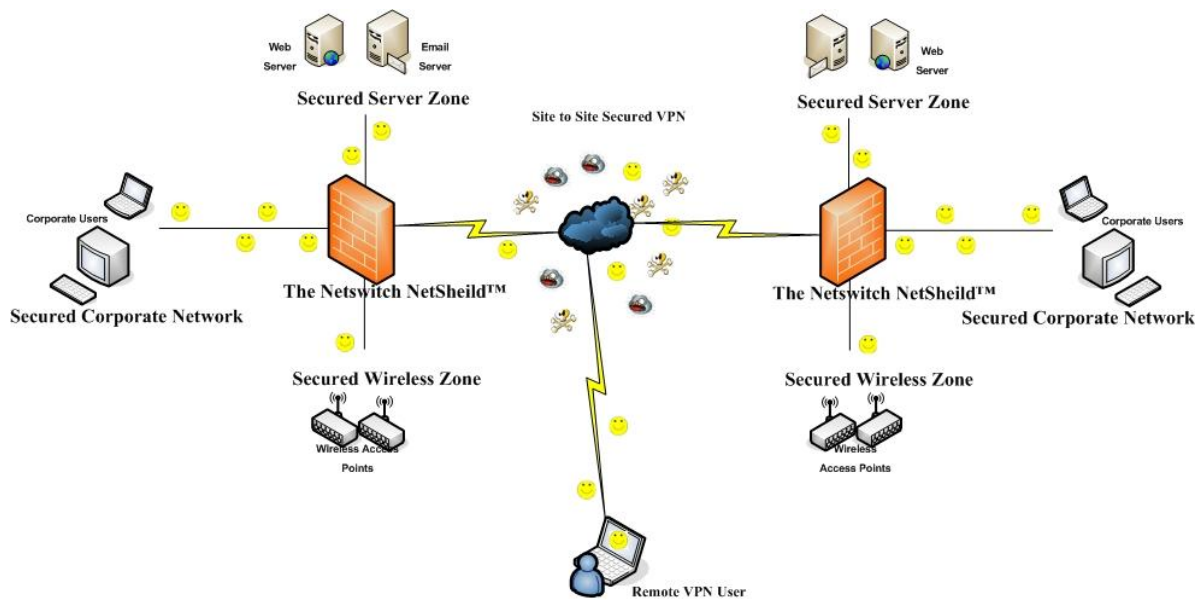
Web Server

Email Server

Secured Server Zone

Site to Site Secured VPN

Web Server

Secured Server Zone

Corporate Users

The Netswitch NetSheild™

Secured Corporate Network

Corporate Users

The Netswitch NetSheild™

Secured Corporate Network

Secured Wireless Zone

Wireless Access Points

Secured Wireless Zone

Wireless Access Points

Remote VPN User